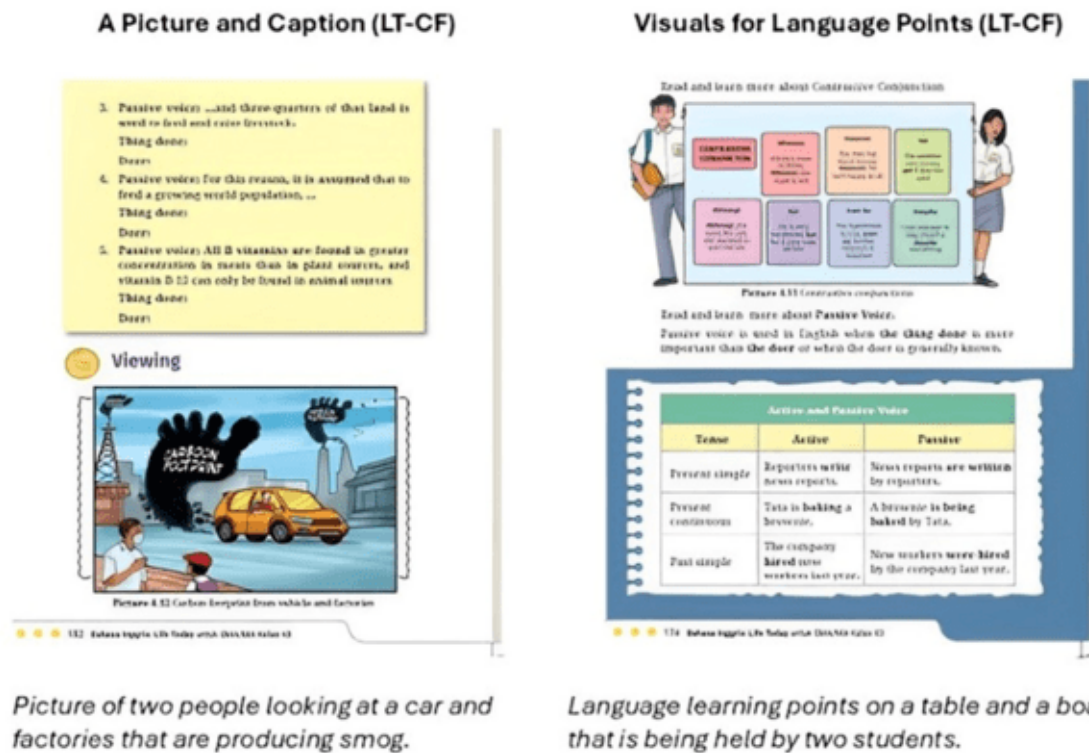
A Picture and Caption (LT-CF)

3. Passive voice: ...and three-quarters of that land is used to feed and raise livestock.

Thing done:

Doer:

4. Passive voice: For this reason, it is assumed that to feed a growing world population, ...

Thing done:

Doer:

5. Passive voice: All B vitamins are found in greater concentration in meats than in plant sources, and vitamin B 12 can only be found in animal sources.

Thing done:

Doer:

Viewing

CARBON FOOTPRINT

Picture 4.12 Carbon footprint from vehicle and factories

132 Bahasa Inggris Life Today untuk SMA/MA Kelas XI

Picture of two people looking at a car and factories that are producing smog.

Visuals for Language Points (LT-CF)

Read and learn more about Contrastive Conjunction

CONTRASTIVE CONJUNCTION

Whereas

However

Yet

Although

But

Even So

Despite

Picture 4.11 Contrastive conjunctions

Read and learn more about Passive Voice.

Passive voice is used in English when the thing done is more important than the doer or when the doer is generally known.

| Active and Passive Voice | | |
|---|---|---|
| Tense | Active | Passive |
| Present simple | Reporters write news reports. | News reports are written by reporters. |
| Present continuous | Tata is baking a brownie. | A brownie is being baked by Tata. |
| Past simple | The company hired new workers last year. | New workers were hired by the company last year. |

174 Bahasa Inggris Life Today untuk SMA/MA Kelas XI

Language learning points on a table and a bo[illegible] that is being held by two students.